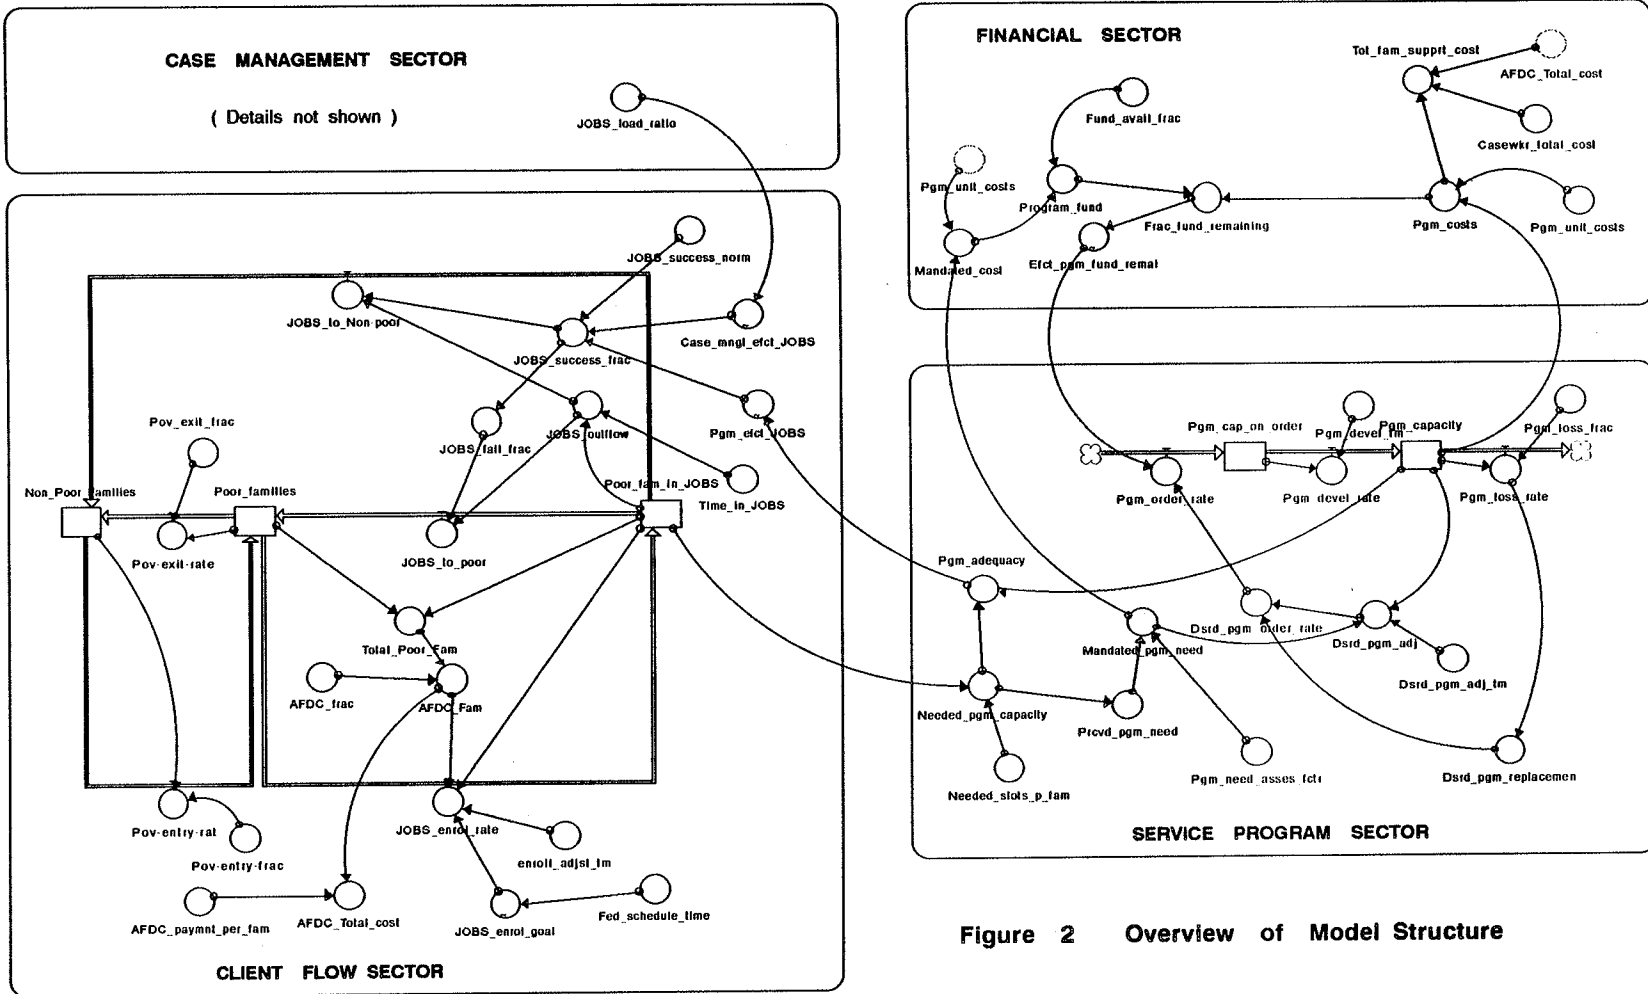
CASE MANAGEMENT SECTOR

( Details not shown )

JOBS_load_ratio

FINANCIAL SECTOR

Tot_fam_supprt_cost

AFDC_Total_cost

Fund_avail_frac

Casewkr_total_cost

Pgm_unit_costs

Program_fund

Frac_fund_remaining

Pgm_costs

Pgm_unit_costs

Mandated_cost

Efct_pgm_fund_remai

JOBS_success_norm

JOBS_to_Non-poor

Case_mngt_efct_JOBS

JOBS_success_frac

Pov_exit_frac

Pgm_efct_JOBS

JOBS_fail_frac

JOBS_outflow

Poor_fam_in_JOBS

Time_in_JOBS

Non_Poor_families

Poor_families

Pov-exit-rate

JOBS_to_poor

Pgm_cap_on_order

Pgm_devel_tm

Pgm_capacity

Pgm_loss_frac

Pgm_order_rate

Pgm_devel_rate

Pgm_loss_rate

Pgm_adequacy

Total_Poor_Fam

AFDC_frac

AFDC_Fam

Dsrd_pgm_order_rate

Mandated_pgm_need

Dsrd_pgm_adj

Dsrd_pgm_adj_tm

Needed_pgm_capacity

Prcvd_pgm_need

Pgm_need_asses_fctr

Dsrd_pgm_replacemen

Needed_slots_p_fam

Pov-entry-rat

JOBS_enrol_rate

Pov-entry-frac

enroll_adjst_tm

SERVICE PROGRAM SECTOR

AFDC_paymnt_per_fam

AFDC_Total_cost

Fed_schedule_time

JOBS_enrol_goal

Figure 2 Overview of Model Structure

CLIENT FLOW SECTOR